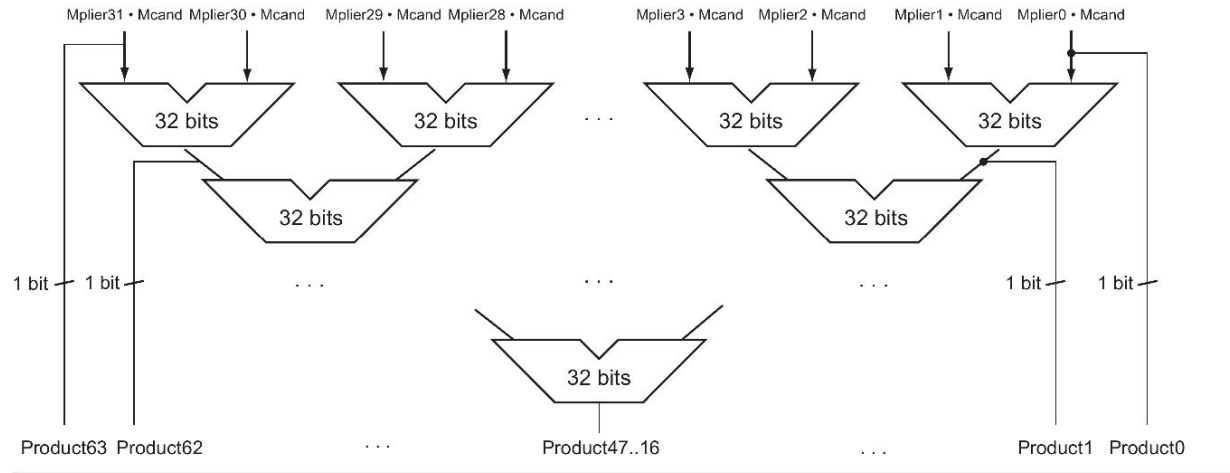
Mplier31 • Mcand Mplier30 • Mcand Mplier29 • Mcand Mplier28 • Mcand Mplier3 • Mcand Mplier2 • Mcand Mplier1 • Mcand Mplier0 • Mcand

32 bits 32 bits . . . 32 bits 32 bits

32 bits 32 bits

1 bit 1 bit . . . . . . . . . 1 bit 1 bit

32 bits

Product63 Product62 . . . Product47..16 . . . Product1 Product0